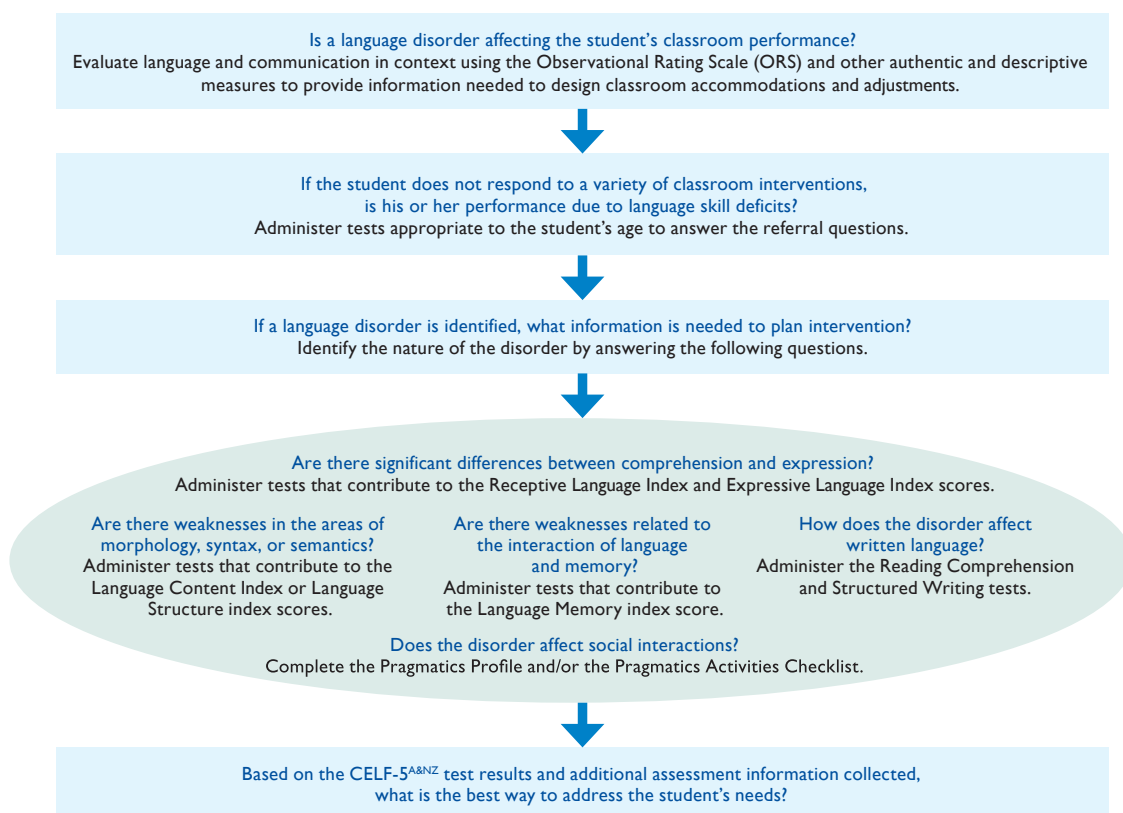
Is a language disorder affecting the student’s classroom performance?
Evaluate language and communication in context using the Observational Rating Scale (ORS) and other authentic and descriptive measures to provide information needed to design classroom accommodations and adjustments.

If the student does not respond to a variety of classroom interventions, is his or her performance due to language skill deficits?
Administer tests appropriate to the student’s age to answer the referral questions.

If a language disorder is identified, what information is needed to plan intervention?
Identify the nature of the disorder by answering the following questions.

Are there significant differences between comprehension and expression?
Administer tests that contribute to the Receptive Language Index and Expressive Language Index scores.

Are there weaknesses in the areas of morphology, syntax, or semantics?
Administer tests that contribute to the Language Content Index or Language Structure index scores.

Are there weaknesses related to the interaction of language and memory?
Administer tests that contribute to the Language Memory index score.

How does the disorder affect written language?
Administer the Reading Comprehension and Structured Writing tests.

Does the disorder affect social interactions?
Complete the Pragmatics Profile and/or the Pragmatics Activities Checklist.

Based on the CELF-5$^{A\&NZ}$ test results and additional assessment information collected, what is the best way to address the student’s needs?